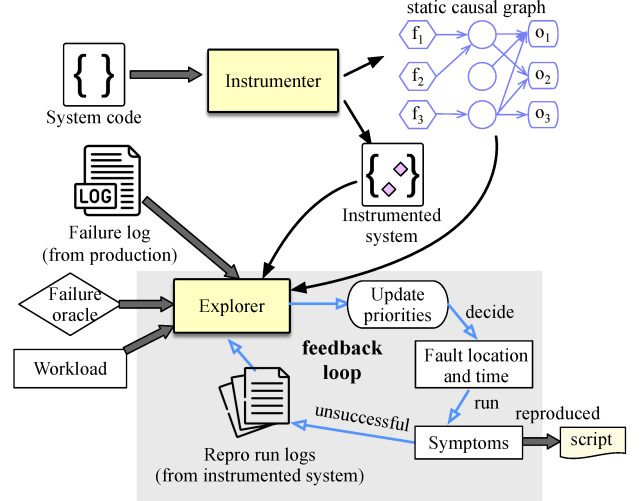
static causal graph

$f_1$

$f_2$

$f_3$

$o_1$

$o_2$

$o_3$

{ }

System code

Instrumenter

LOG

Failure log (from production)

Instrumented system

Failure oracle

Workload

Explorer

Update priorities

decide

feedback loop

Fault location and time

run

unsuccessful

Symptoms

reproduced

script

Repro run logs (from instrumented system)